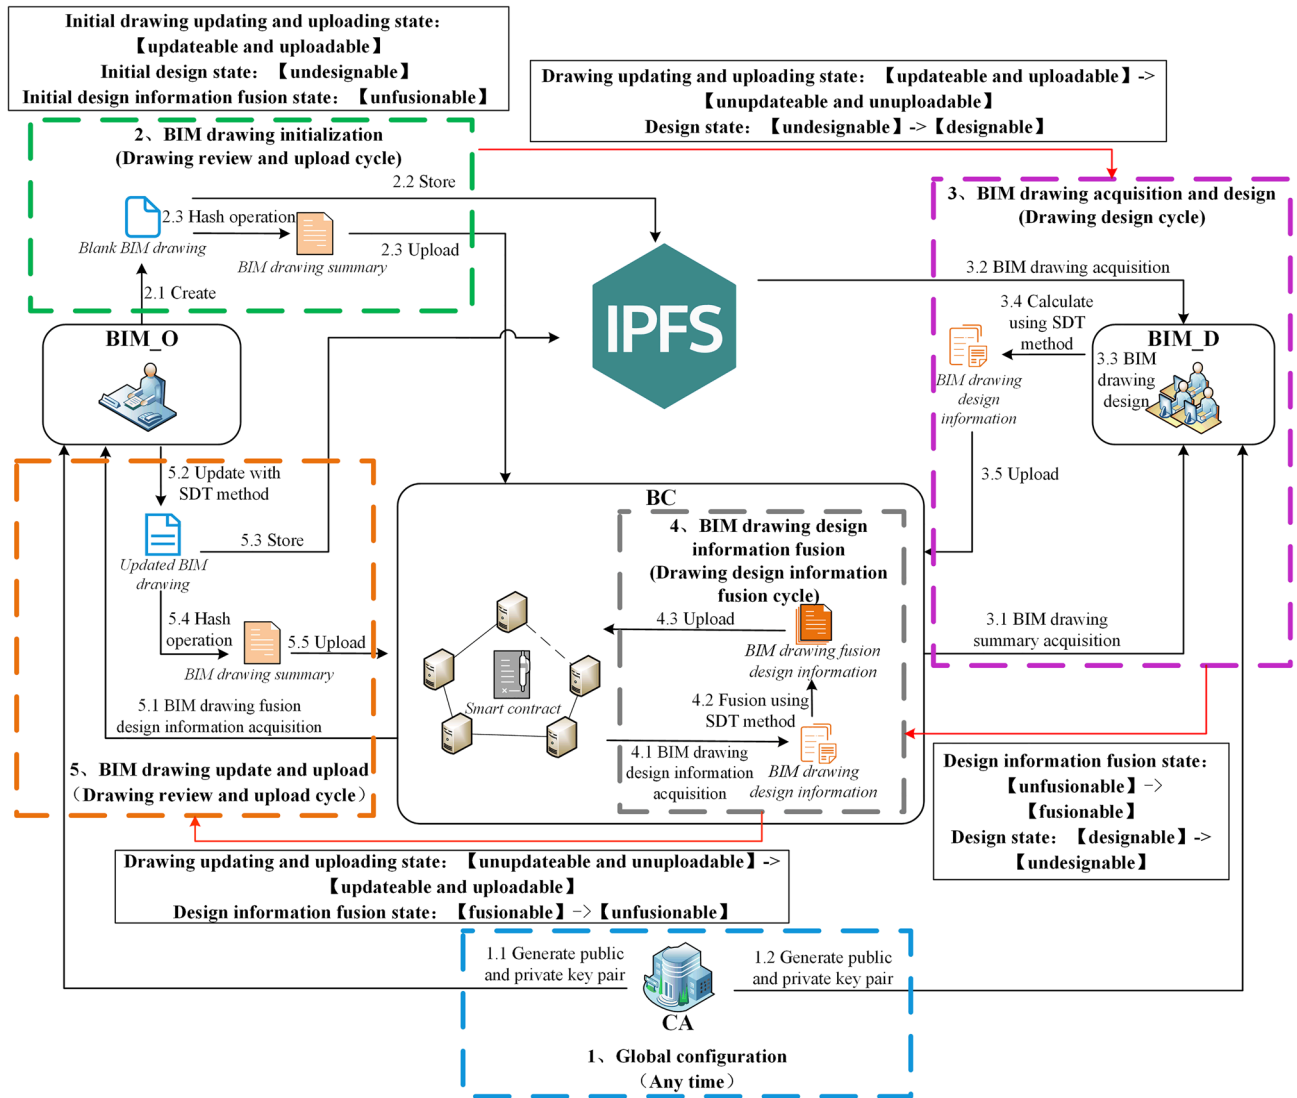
Initial drawing updating and uploading state: 【updateable and uploadable】
Initial design state: 【undesignable】
Initial design information fusion state: 【unfusionable】

Drawing updating and uploading state: 【updateable and uploadable】-> 【unupdateable and unuploadable】
Design state: 【undesignable】->【designable】

2、BIM drawing initialization
(Drawing review and upload cycle)

2.2 Store

2.3 Hash operation

Blank BIM drawing

BIM drawing summary

2.3 Upload

2.1 Create

BIM_O

IPFS

3、BIM drawing acquisition and design
(Drawing design cycle)

3.2 BIM drawing acquisition

3.4 Calculate using SDT method

BIM_D

3.3 BIM drawing design

BIM drawing design information

3.5 Upload

5.2 Update with SDT method

Updated BIM drawing

5.3 Store

5.4 Hash operation

BIM drawing summary

5.5 Upload

5.1 BIM drawing fusion design information acquisition

5、BIM drawing update and upload
(Drawing review and upload cycle)

BC

4、BIM drawing design information fusion
(Drawing design information fusion cycle)

4.3 Upload

BIM drawing fusion design information

4.2 Fusion using SDT method

4.1 BIM drawing design information acquisition

BIM drawing design information

Smart contract

3.1 BIM drawing summary acquisition

Design information fusion state: 【unfusionable】-> 【fusionable】
Design state: 【designable】-> 【undesignable】

Drawing updating and uploading state: 【unupdateable and unuploadable】-> 【updateable and uploadable】
Design information fusion state: 【fusionable】->【unfusionable】

1.1 Generate public and private key pair

1.2 Generate public and private key pair

CA

1、Global configuration
(Any time)